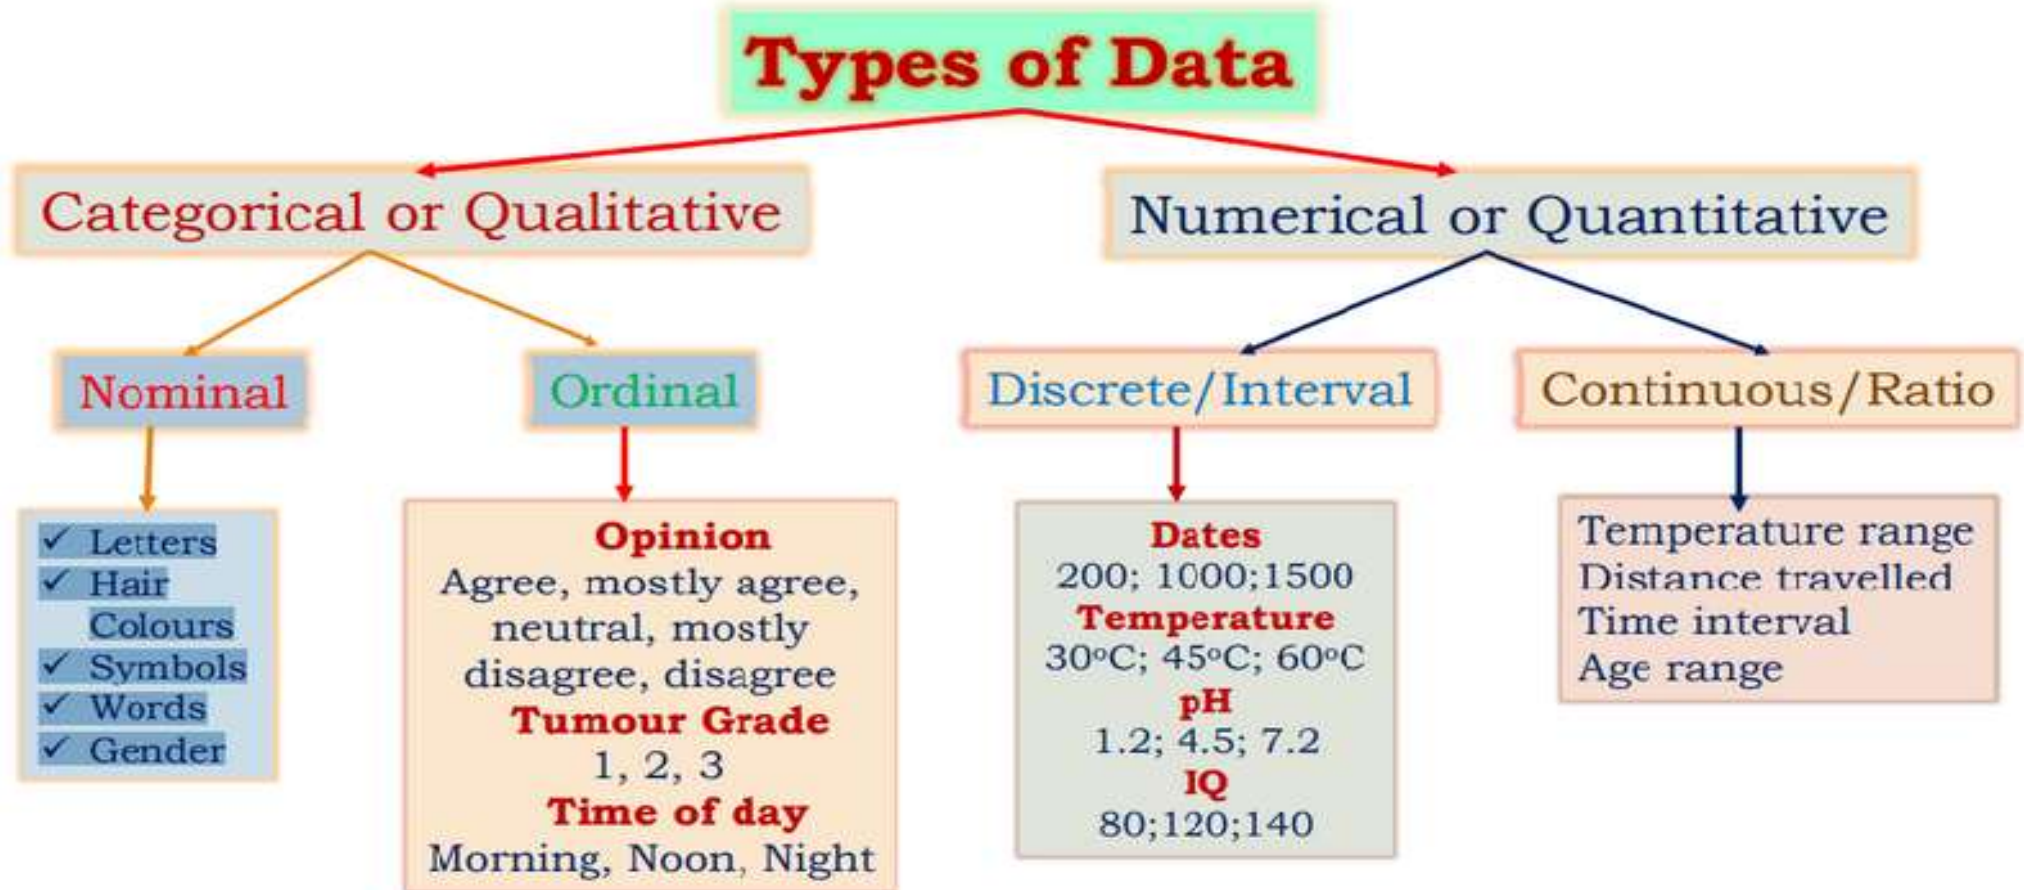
Types of Data

Categorical or Qualitative

Numerical or Quantitative

Nominal

Ordinal

Discrete/Interval

Continuous/Ratio

✓ Letters
✓ Hair Colours
✓ Symbols
✓ Words
✓ Gender

Opinion
Agree, mostly agree, neutral, mostly disagree, disagree
Tumour Grade
1, 2, 3
Time of day
Morning, Noon, Night

Dates
200; 1000;1500
Temperature
30ºC; 45ºC; 60ºC
pH
1.2; 4.5; 7.2
IQ
80;120;140

Temperature range
Distance travelled
Time interval
Age range